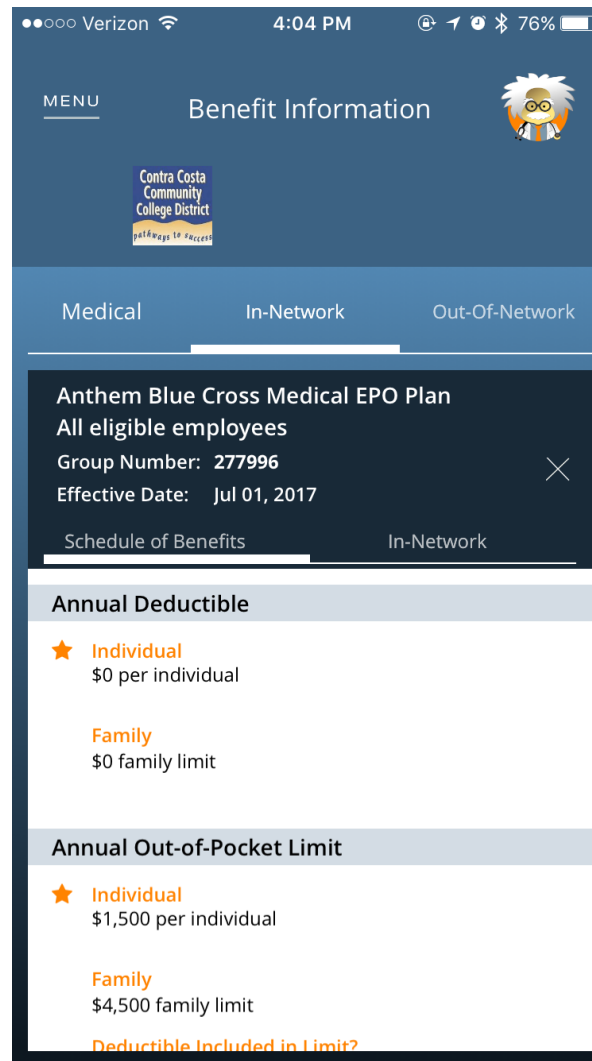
●●○○○ Verizon 4:04 PM 76%

MENU

Benefit Information

Contra Costa Community College District
pathways to success

Medical
In-Network
Out-Of-Network

Anthem Blue Cross Medical EPO Plan
All eligible employees
Group Number: 277996
Effective Date: Jul 01, 2017

Schedule of Benefits
In-Network

Annual Deductible

Individual
$0 per individual

Family
$0 family limit

Annual Out-of-Pocket Limit

Individual
$1,500 per individual

Family
$4,500 family limit

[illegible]